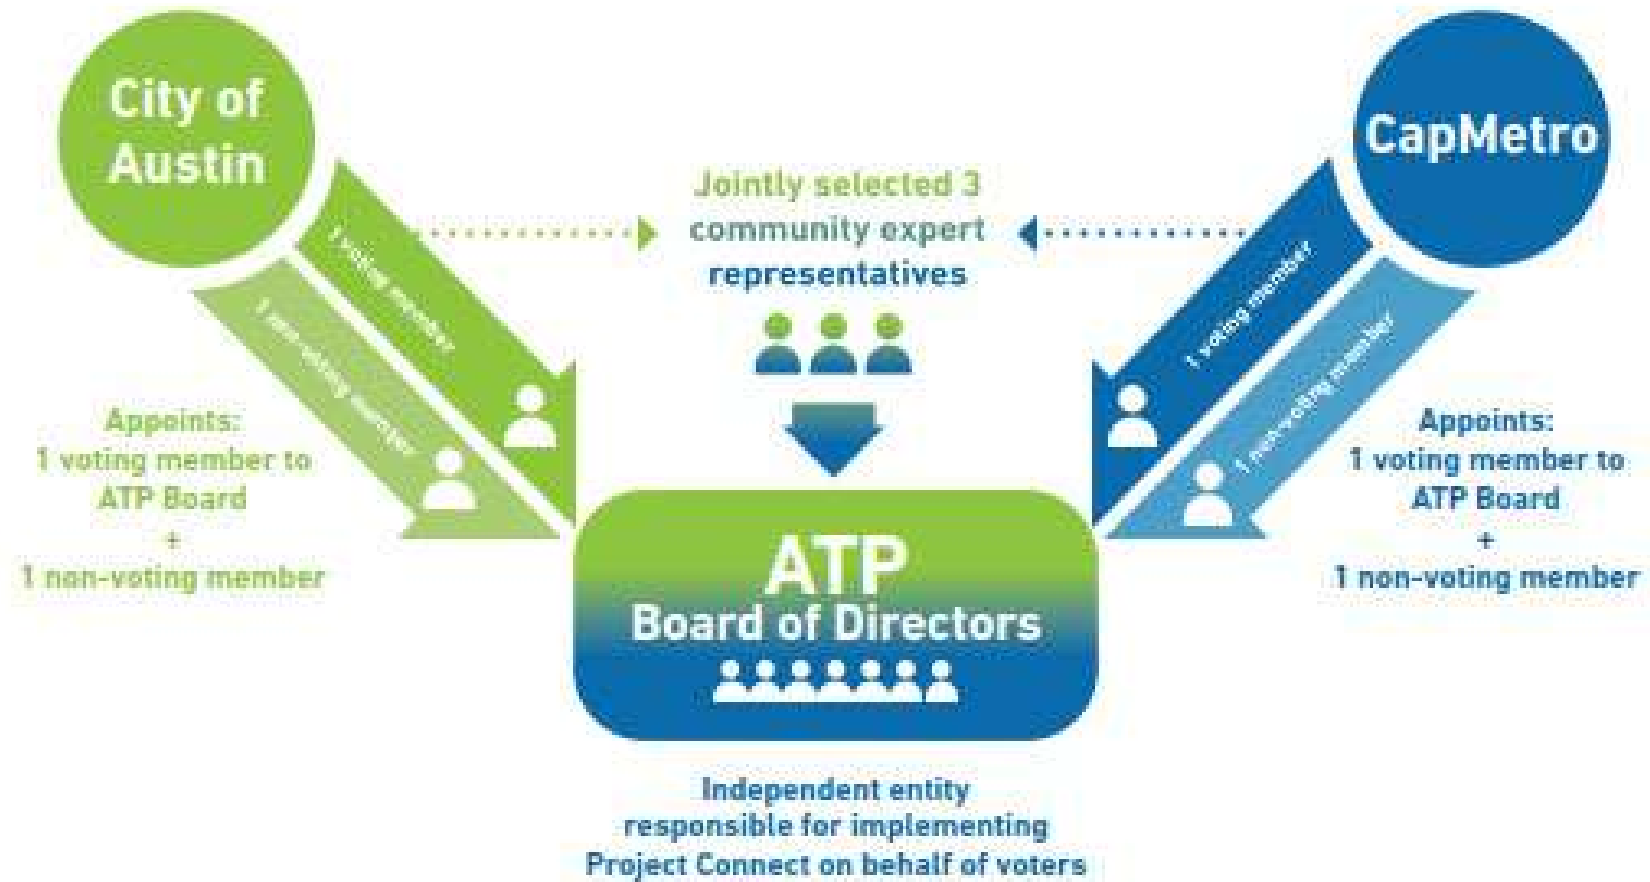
City of Austin

1 voting member

1 non-voting member

Appoints:
1 voting member to ATP Board
+
1 non-voting member

Jointly selected 3 community expert representatives

CapMetro

1 voting member

1 non-voting member

Appoints:
1 voting member to ATP Board
+
1 non-voting member

ATP
Board of Directors

Independent entity responsible for implementing Project Connect on behalf of voters